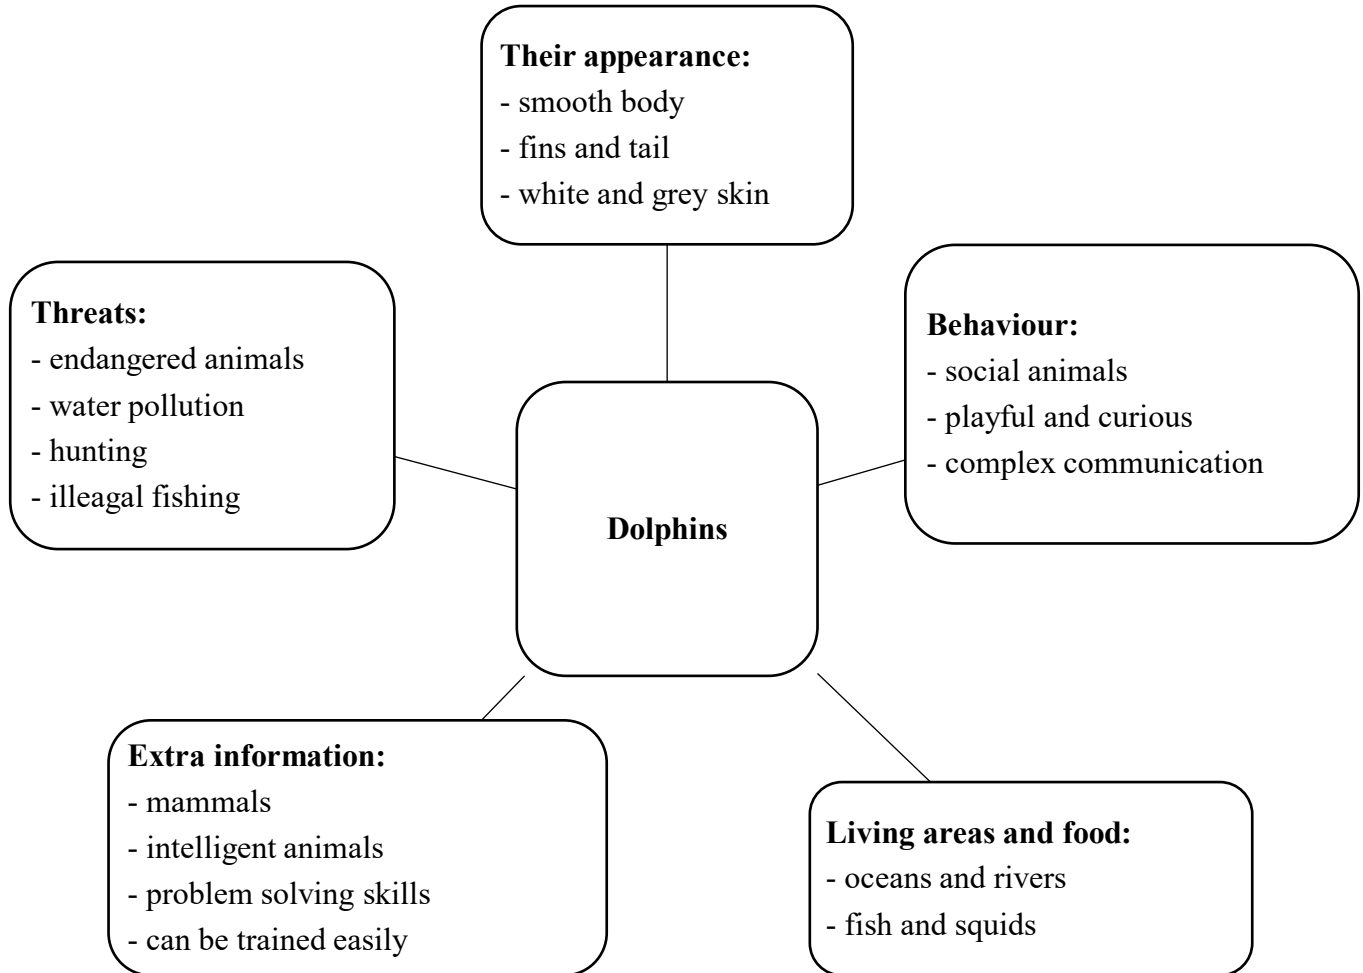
**Their appearance:**
- smooth body
- fins and tail
- white and grey skin

**Threats:**
- endangered animals
- water pollution
- hunting
- illeagal fishing

**Dolphins**

**Behaviour:**
- social animals
- playful and curious
- complex communication

**Extra information:**
- mammals
- intelligent animals
- problem solving skills
- can be trained easily

**Living areas and food:**
- oceans and rivers
- fish and squids